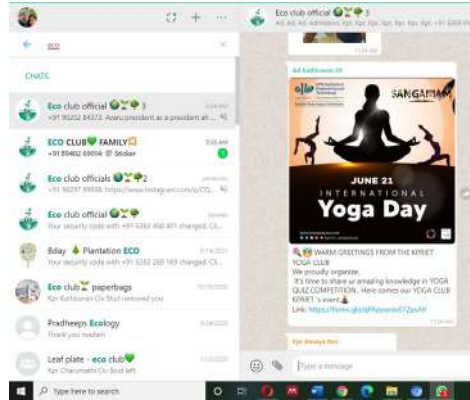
eco

CHATS

Eco club official 🌍🏆 3
+91 90252 84373: Aseru president as a president an...

ECO CLUB💚 FAMILY
+91 89402 69098 📷 Sticker

Eco club officials 🌍🏆 2
+91 98297 89938: https://www.instagram.com/p/CQ...

Eco club official 🌍🏆
Your security code with +91 6383 468 401 changed. Cl...

Bday 🌲 Plantation ECO
Your security code with +91 6382 269 169 changed. Cl...

Eco club 🏆 paperbags
Kpr Kathiravan Ox Stud removed you

Pradheeps Ecology
Thank you madam

Leaf plate - eco club💚
Kpr Charumathi Ox Stud left

Eco club official 🌍🏆 3

SANGAMAM

JUNE 21
INTERNATIONAL
Yoga Day

WARM GREETINGS FROM THE KPRIET YOGA CLUB
We proudly organize.
It's time to share ur amazing knowledge in YOGA QUIZ COMPETITION.. Here comes our YOGA CLUB KPRIET 's event
Link: https://forms.gle/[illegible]

Type a message

Type here to search